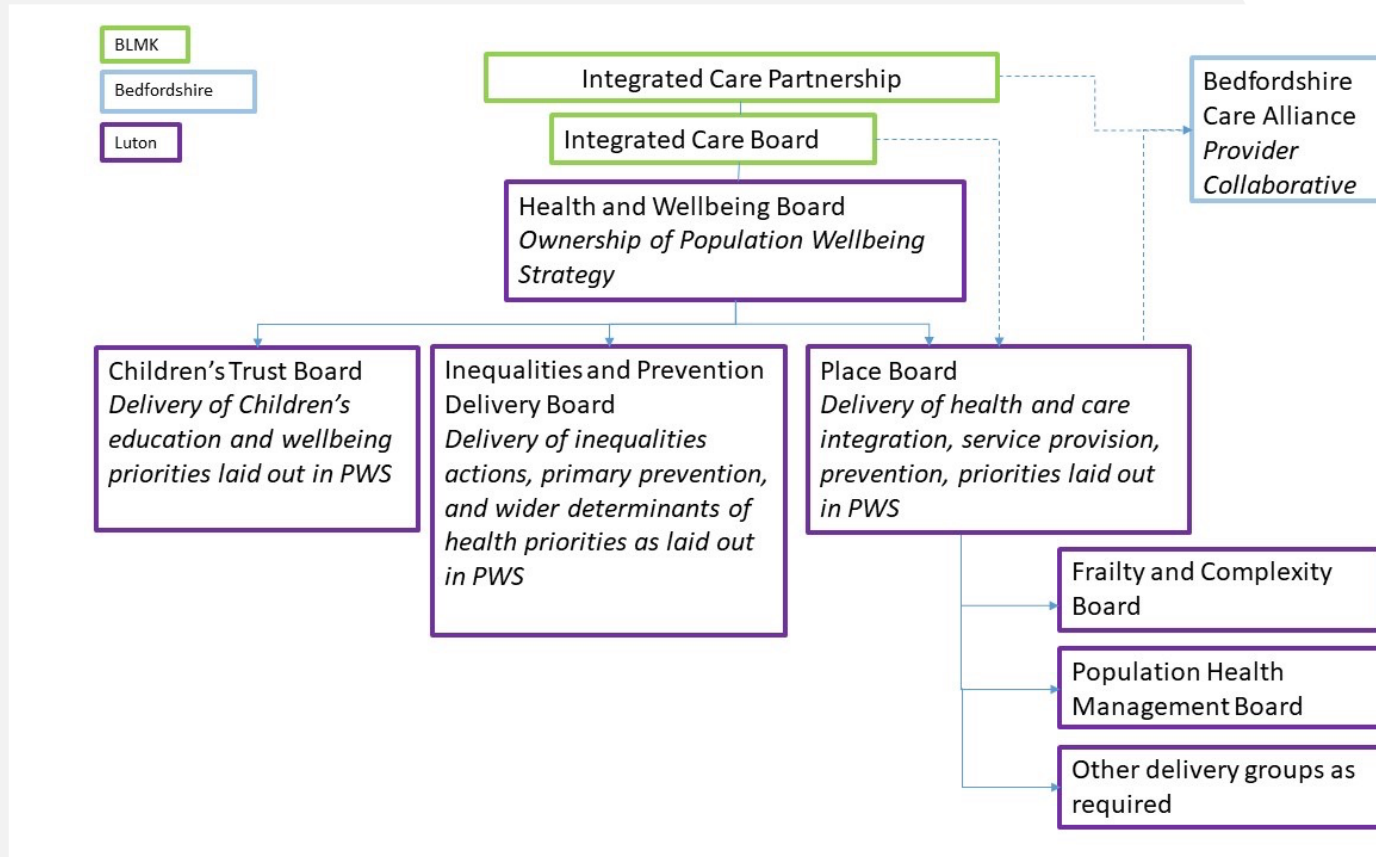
BLMK

Bedfordshire

Luton

Integrated Care Partnership

Integrated Care Board

Bedfordshire Care Alliance
*Provider Collaborative*

Health and Wellbeing Board
*Ownership of Population Wellbeing Strategy*

Children's Trust Board
*Delivery of Children's education and wellbeing priorities laid out in PWS*

Inequalities and Prevention Delivery Board
*Delivery of inequalities actions, primary prevention, and wider determinants of health priorities as laid out in PWS*

Place Board
*Delivery of health and care integration, service provision, prevention, priorities laid out in PWS*

Frailty and Complexity Board

Population Health Management Board

Other delivery groups as required